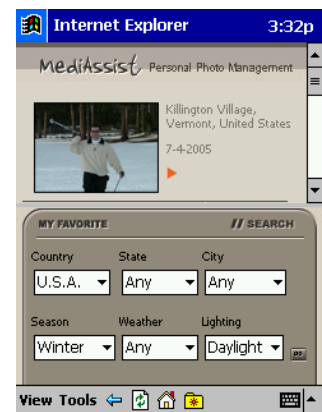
Internet Explorer 3:32p

MediAssist Personal Photo Management

Killington Village, Vermont, United States

7-4-2005

MY FAVORITE // SEARCH

Country
U.S.A.

State
Any

City
Any

Season
Winter

Weather
Any

Lighting
Daylight

View Tools